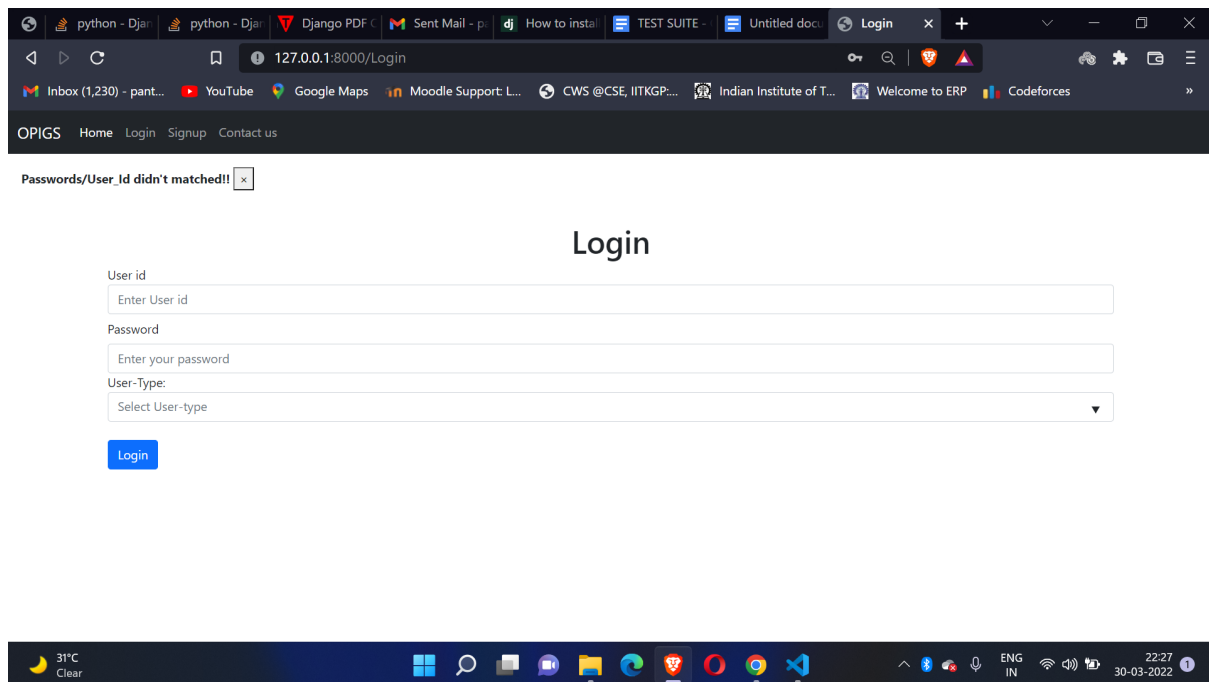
python - Djar | python - Djar | Django PDF | Sent Mail - p | How to instal | TEST SUITE - | Untitled docu | Login ×

127.0.0.1:8000/Login

Inbox (1,230) - pant... YouTube Google Maps Moodle Support: L... CWS @CSE, IITKGP:... Indian Institute of T... Welcome to ERP Codeforces »

OPIGS Home Login Signup Contact us

Passwords/User_Id didn't matched!! ×

Login

User id

Enter User id

Password

Enter your password

User-Type:

Select User-type

Login

31°C
Clear

ENG
IN

22:27
30-03-2022